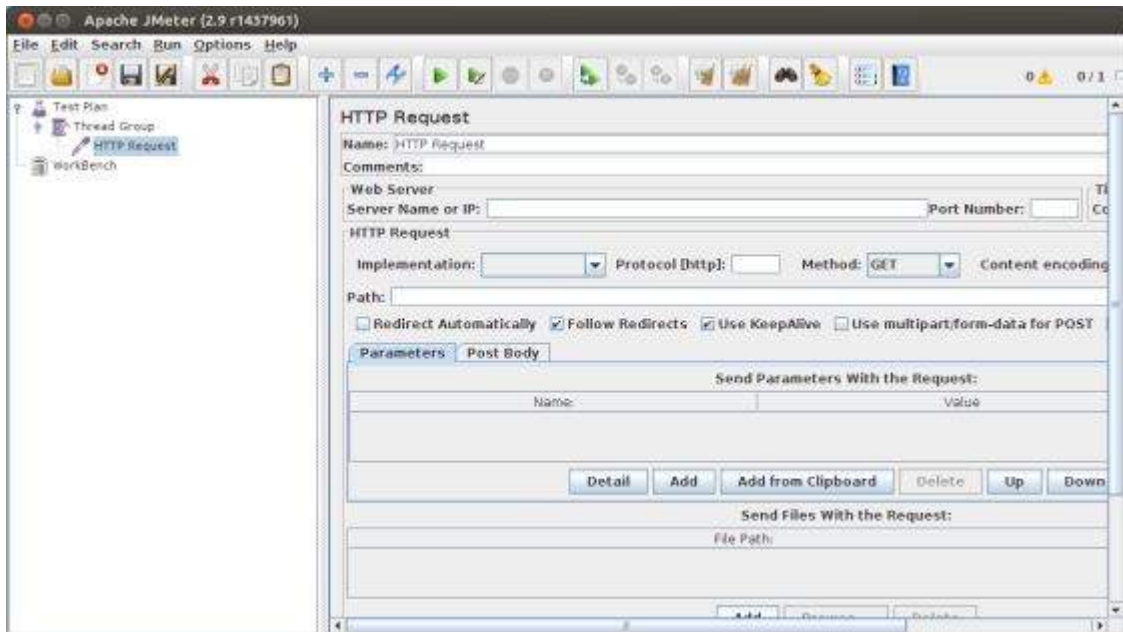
Apache JMeter (2.9 r1437961)

File Edit Search Run Options Help

0 0/1

Test Plan
Thread Group
HTTP Request
WorkBench

HTTP Request

Name: HTTP Request

Comments:

Web Server

Server Name or IP:

Port Number:

Ti

Co

HTTP Request

Implementation:

Protocol [http]:

Method: GET

Content encoding

Path:

Redirect Automatically Follow Redirects Use KeepAlive Use multipart/form-data for POST

Parameters Post Body

Send Parameters With the Request:

| Name: | Value |
|---|---|

Detail Add Add from Clipboard Delete Up Down

Send Files With the Request:

File Path:

Add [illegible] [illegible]